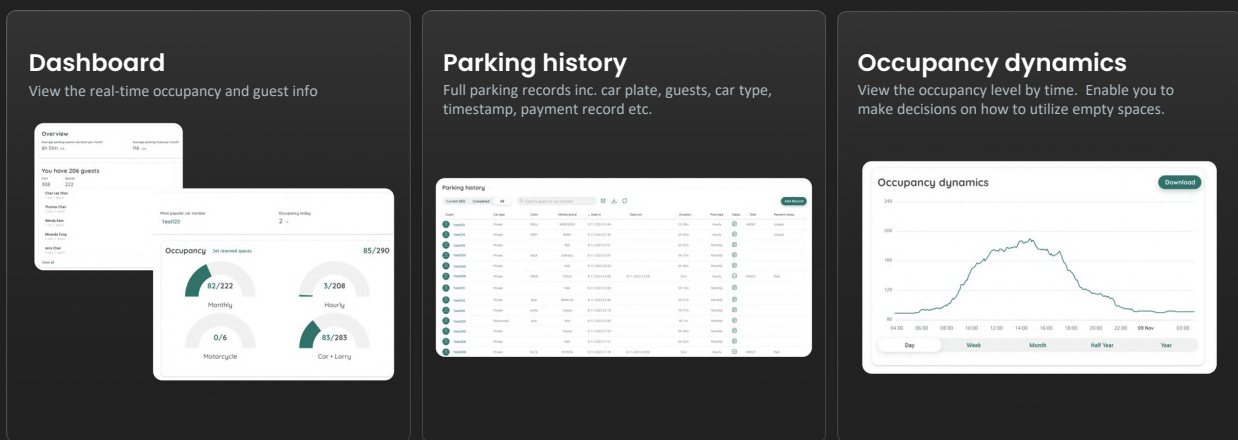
Dashboard

View the real-time occupancy and guest info

Overview

6h 31m

116

You have 206 guests

308 222

Chan Lee Chan

Thomas Chan

Wendy Kam

Miranda Fung

Jerry Chan

View all

Most popular car number

Test123

Occupying today

2

Occupancy Set reserved spaces 85/290

82/222

Monthly

3/208

Hourly

0/6

Motorcycle

83/283

Car + Lorry

Parking history

Full parking records inc. car plate, guests, car type, timestamp, payment record etc.

Parking history

Current (83) Completed All

Search guest or car number

Add Record

Occupancy dynamics

View the occupancy level by time. Enable you to make decisions on how to utilize empty spaces.

Occupancy dynamics

Download

240

200

160

120

80

04:00 06:00 08:00 10:00 12:00 14:00 16:00 18:00 20:00 22:00 09 Nov 03:00

Day Week Month Half Year Year